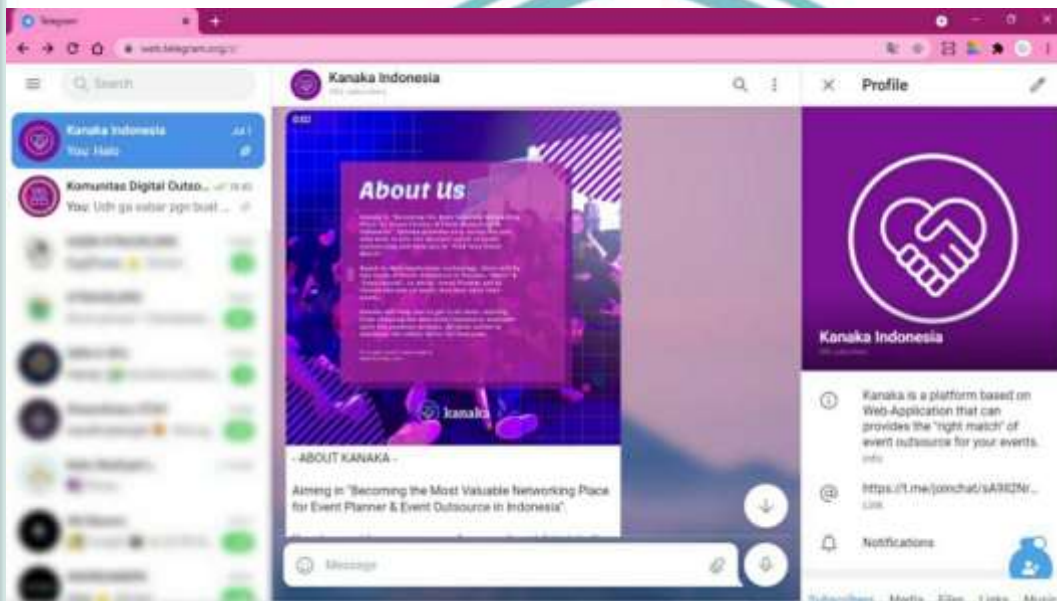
Telegram

web.telegram.org/z/

Search

Kanaka Indonesia
You: Halo

Komunitas Digital Outso...
You: Udh ga sabar pgn buat ...

Kanaka Indonesia

About Us

kanaka

- ABOUT KANAKA -

Aiming in "Becoming the Most Valuable Networking Place for Event Planner & Event Outsource in Indonesia".

Message

Profile

Kanaka Indonesia

Kanaka is a platform based on Web-Application that can provides the "right match" of event outsource for your events.
Info

https://t.me/joinchat/sA9l2Nr...
Link

Notifications

Subscribers Media Files Links Music